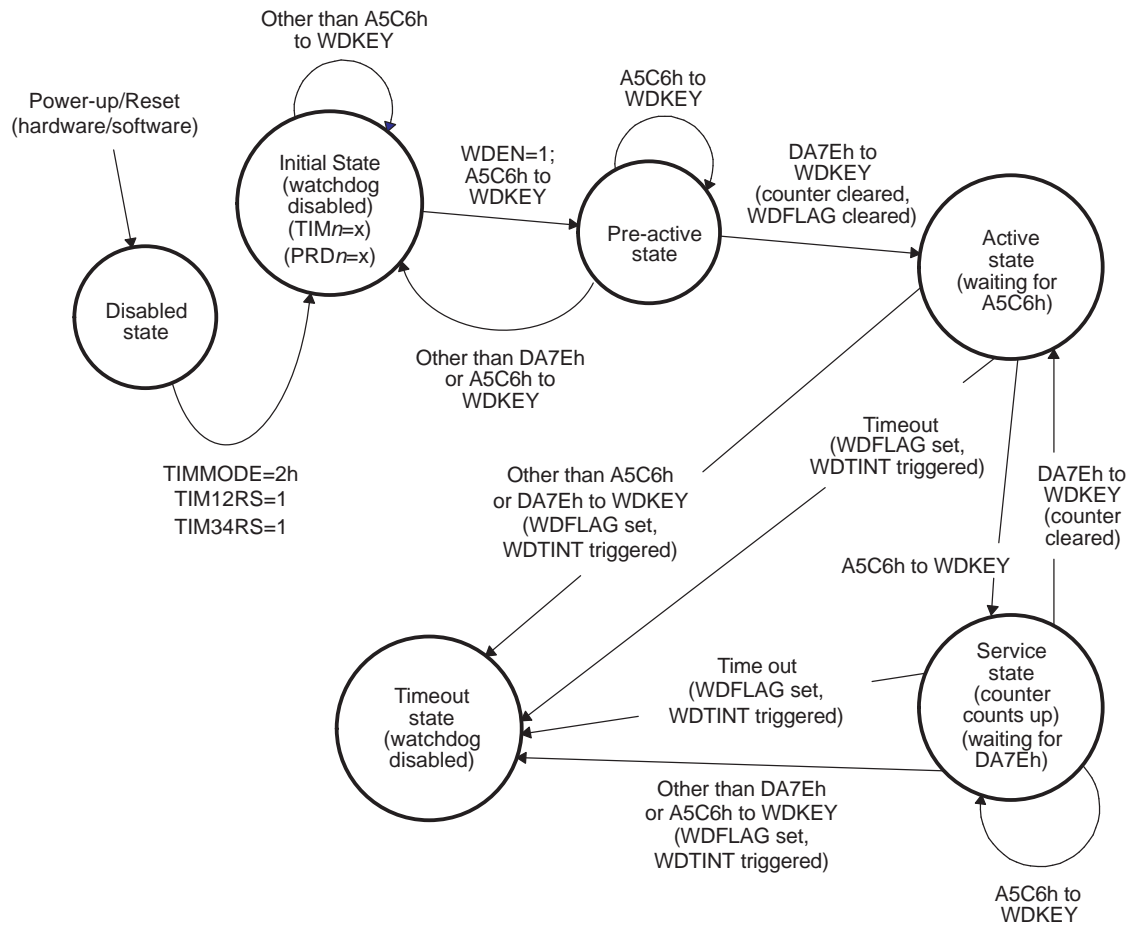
Other than A5C6h to WDKEY

Power-up/Reset (hardware/software)

Initial State (watchdog disabled) (TIM$n$=x) (PRD$n$=x)

A5C6h to WDKEY

WDEN=1; A5C6h to WDKEY

DA7Eh to WDKEY (counter cleared, WDFLAG cleared)

Pre-active state

Active state (waiting for A5C6h)

Disabled state

Other than DA7Eh or A5C6h to WDKEY

TIMMODE=2h
TIM12RS=1
TIM34RS=1

Timeout (WDFLAG set, WDTINT triggered)

Other than A5C6h or DA7Eh to WDKEY (WDFLAG set, WDTINT triggered)

DA7Eh to WDKEY (counter cleared)

A5C6h to WDKEY

Time out (WDFLAG set, WDTINT triggered)

Service state (counter counts up) (waiting for DA7Eh)

Timeout state (watchdog disabled)

Other than DA7Eh or A5C6h to WDKEY (WDFLAG set, WDTINT triggered)

A5C6h to WDKEY